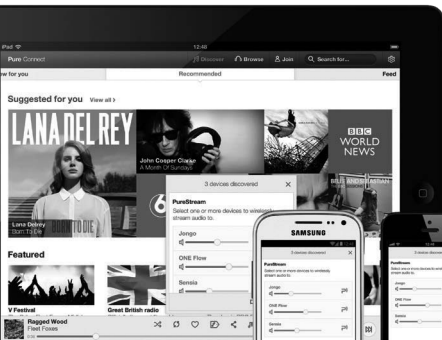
iPad
12:40
Pure Connect
Discover
Browse
Join
Search for...
w for you
Recommended
Feed
Suggested for you View all
LANA DEL REY
Lana Del Rey
Born To Die
BORN TO DIE
John Cooper Clarke
BBC WORLD NEWS
3 devices discovered
PureStream
Select one or more devices to wireless stream audio to.
Jongo
ONE Flow
Sensia
Featured
V Festival
Great British radio
Ragged Wood
Fleet Foxes
SAMSUNG
3 devices discovered
Select one or more devices to wirelessly stream audio to.
Jongo
ONE Flow
Sensia
3 devices discovered
PureStream
Select one or more devices to wirelessly stream audio to.
Jongo
ONE Flow
Sensia